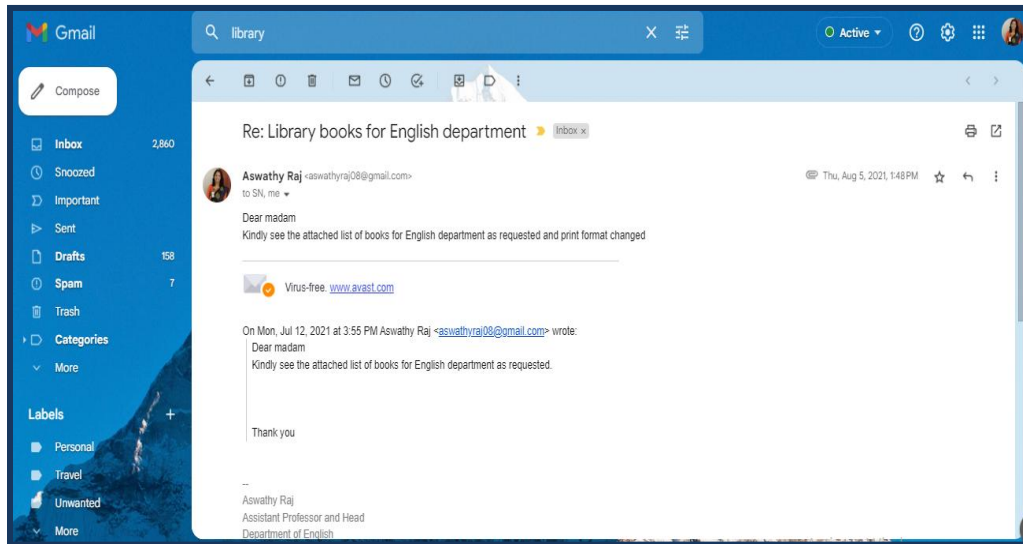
Gmail

library

Active

Compose

Inbox 2,860
Snoozed
Important
Sent
Drafts 158
Spam 7
Trash
Categories
More

Labels +
Personal
Travel
Unwanted
More

Re: Library books for English department Inbox ×

Aswathy Raj <aswathyraj08@gmail.com>
to SN, me

Thu, Aug 5, 2021, 1:48 PM

Dear madam
Kindly see the attached list of books for English department as requested and print format changed

Virus-free. www.avast.com

On Mon, Jul 12, 2021 at 3:55 PM Aswathy Raj <aswathyraj08@gmail.com> wrote:
Dear madam
Kindly see the attached list of books for English department as requested.

Thank you

--
Aswathy Raj
Assistant Professor and Head
Department of English